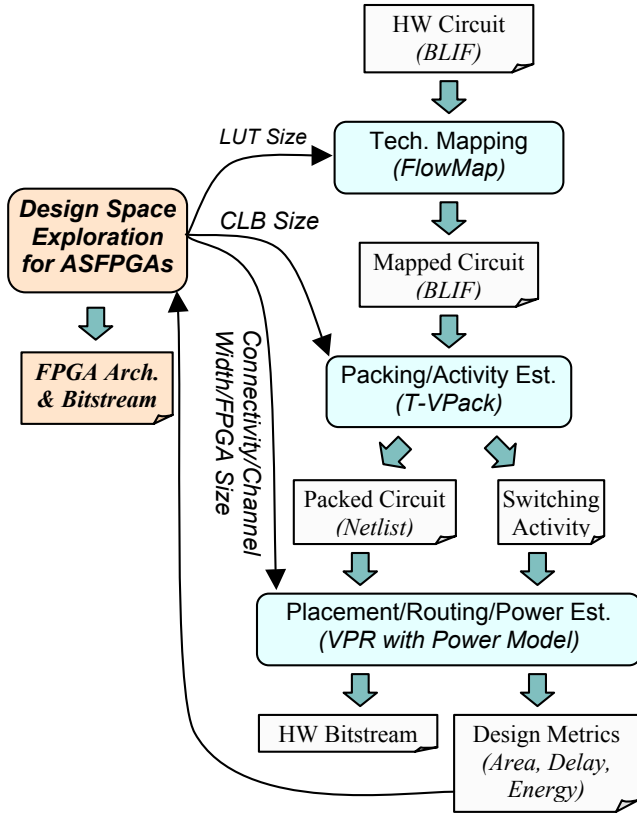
HW Circuit
(BLIF)

LUT Size

Tech. Mapping
(FlowMap)

Design Space Exploration for ASFPGAs

CLB Size

Mapped Circuit
(BLIF)

FPGA Arch. & Bitstream

Connectivity/Channel Width/FPGA Size

Packing/Activity Est.
(T-VPack)

Packed Circuit
(Netlist)

Switching Activity

Placement/Routing/Power Est.
(VPR with Power Model)

HW Bitstream

Design Metrics
(Area, Delay, Energy)